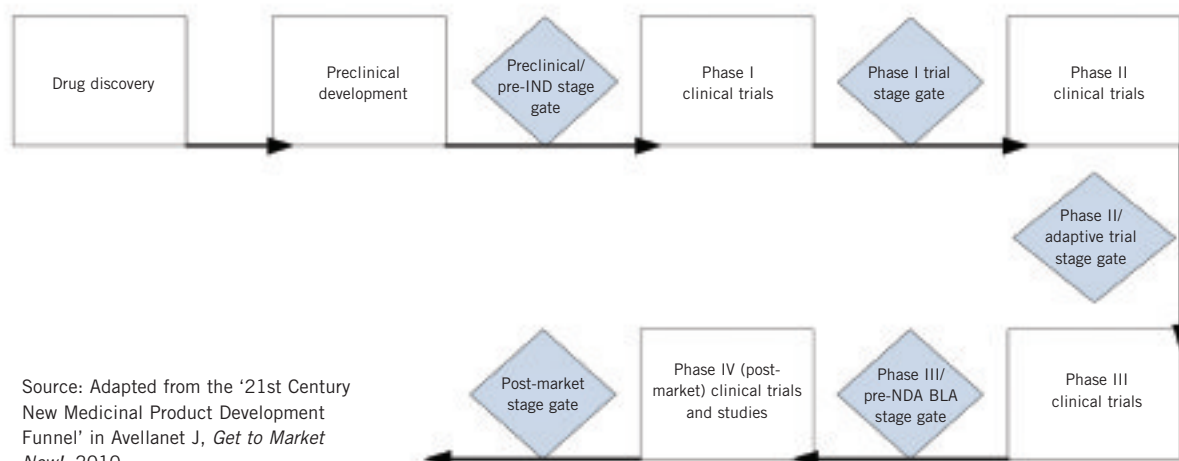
Drug discovery

Preclinical development

Preclinical/ pre-IND stage gate

Phase I clinical trials

Phase I trial stage gate

Phase II clinical trials

Phase II/ adaptive trial stage gate

Phase III clinical trials

Phase III/ pre-NDA BLA stage gate

Phase IV (post-market) clinical trials and studies

Post-market stage gate

Source: Adapted from the '21st Century New Medicinal Product Development Funnel' in Avellanet J, *Get to Market Now!*, 2010